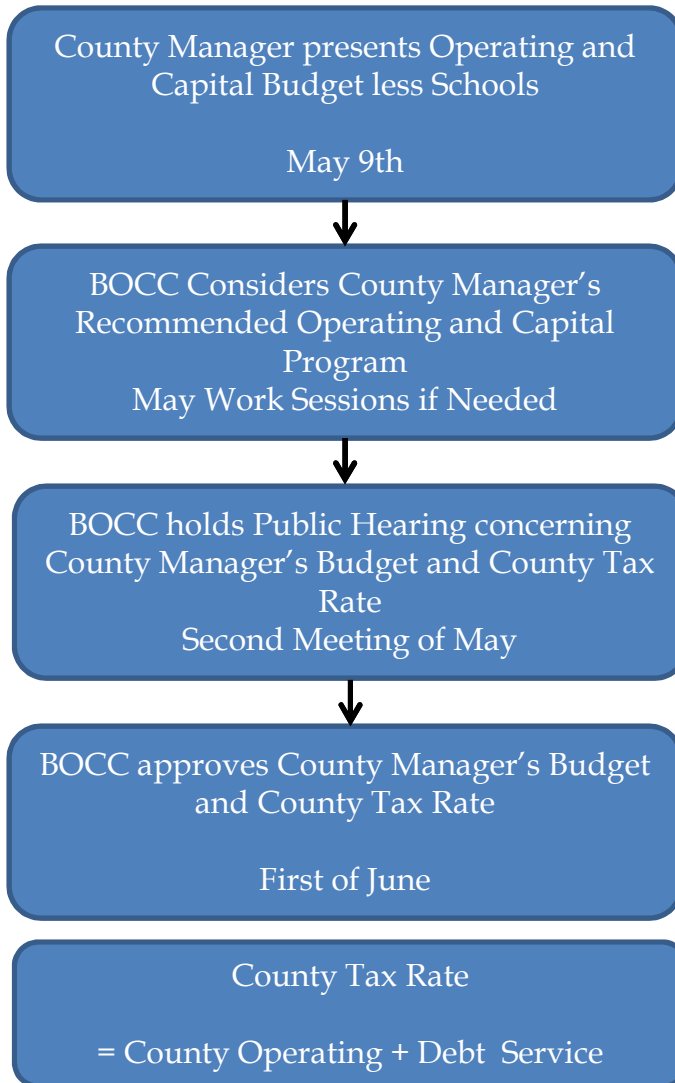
County Manager presents Operating and Capital Budget less Schools

May 9th

BOCC Considers County Manager’s Recommended Operating and Capital Program
May Work Sessions if Needed

BOCC holds Public Hearing concerning County Manager’s Budget and County Tax Rate
Second Meeting of May

BOCC approves County Manager’s Budget and County Tax Rate

First of June

County Tax Rate

= County Operating + Debt Service